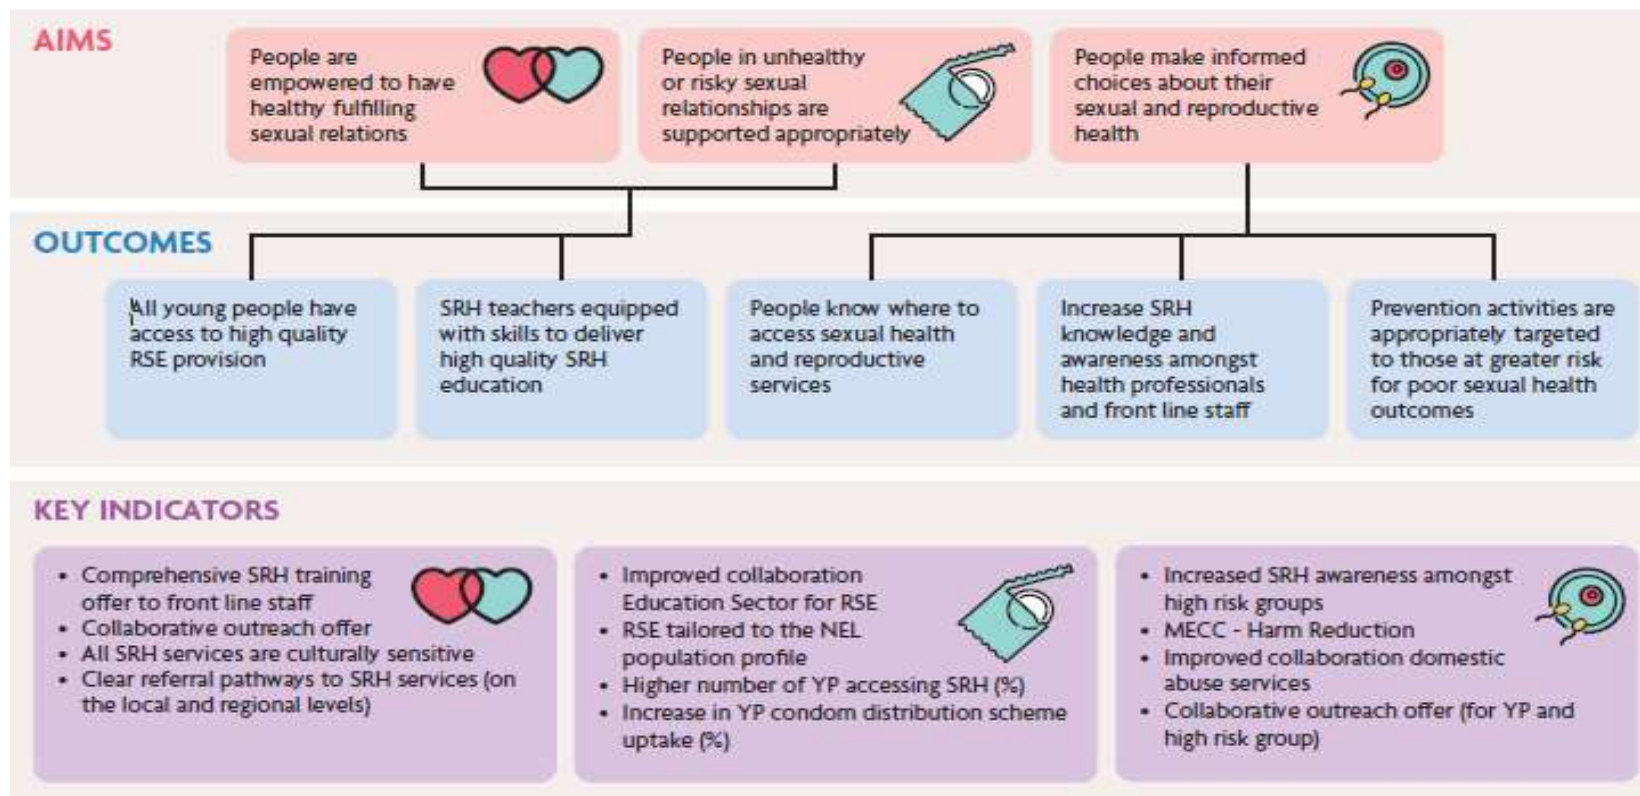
AIMS

People are empowered to have healthy fulfilling sexual relations

People in unhealthy or risky sexual relationships are supported appropriately

People make informed choices about their sexual and reproductive health

OUTCOMES

All young people have access to high quality RSE provision

SRH teachers equipped with skills to deliver high quality SRH education

People know where to access sexual health and reproductive services

Increase SRH knowledge and awareness amongst health professionals and front line staff

Prevention activities are appropriately targeted to those at greater risk for poor sexual health outcomes

KEY INDICATORS

- Comprehensive SRH training offer to front line staff
- Collaborative outreach offer
- All SRH services are culturally sensitive
- Clear referral pathways to SRH services (on the local and regional levels)

- Improved collaboration Education Sector for RSE
- RSE tailored to the NEL population profile
- Higher number of YP accessing SRH (%)
- Increase in YP condom distribution scheme uptake (%)

- Increased SRH awareness amongst high risk groups
- MECC - Harm Reduction
- Improved collaboration domestic abuse services
- Collaborative outreach offer (for YP and high risk group)